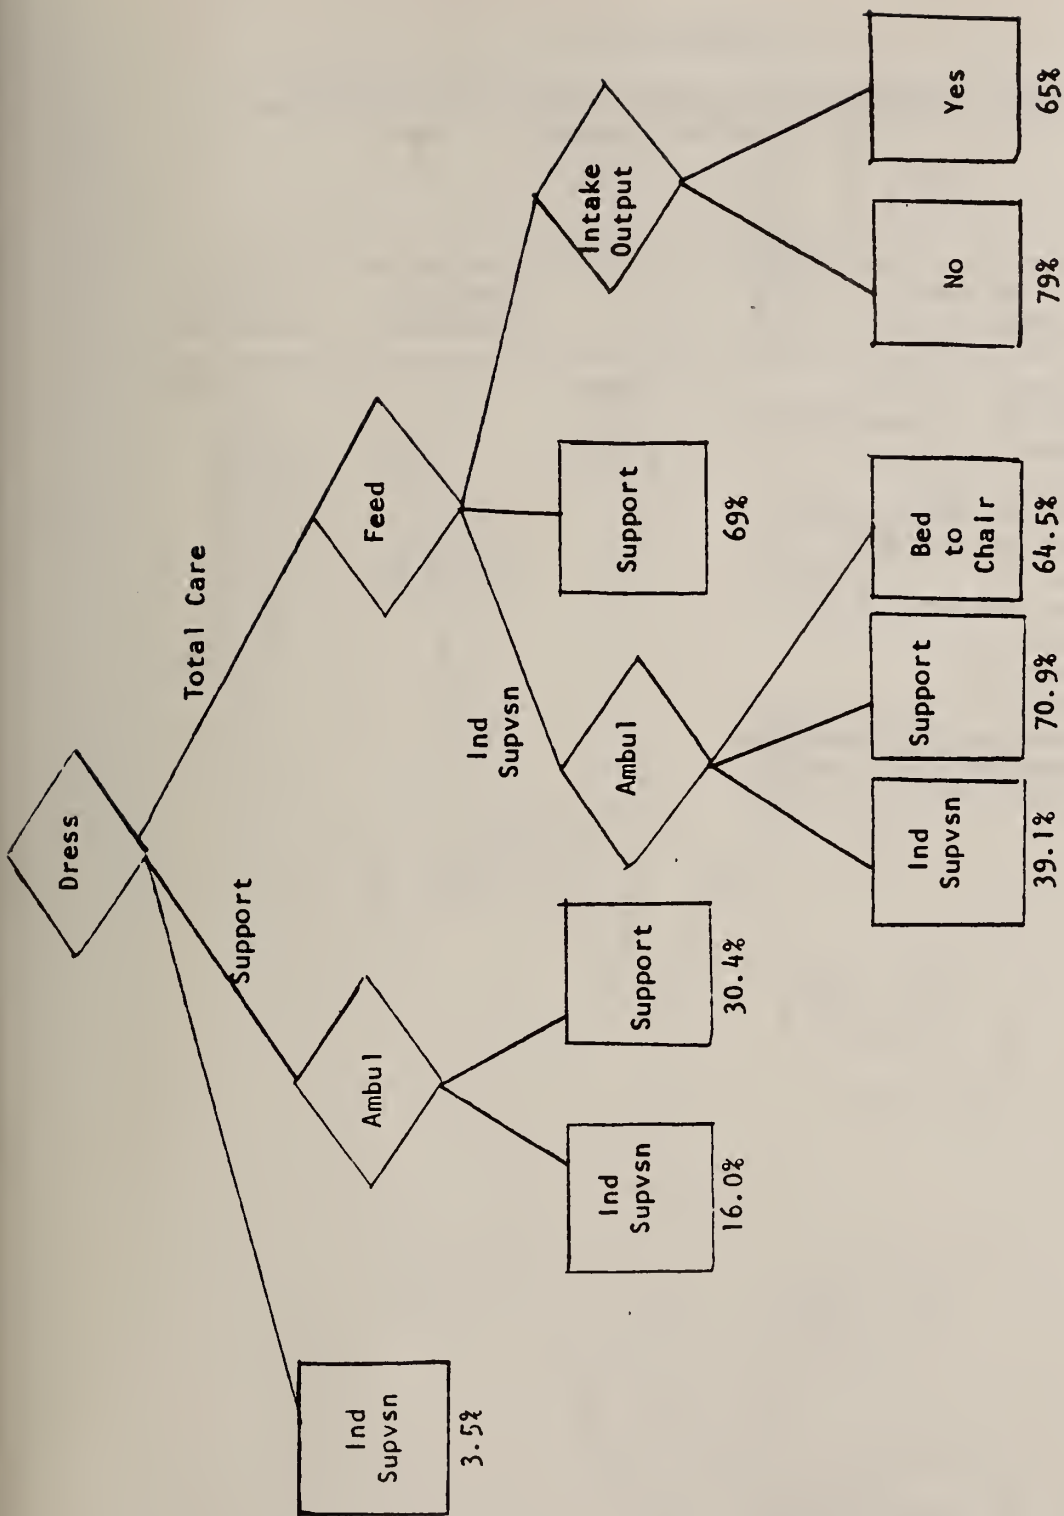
Dress

Total Care

Support

Ind Supvsn
3.5%

Ambul

Support
30.4%

Ind Supvsn
16.0%

Feed

Support
69%

Ind Supvsn

Ambul

Ind Supvsn
39.1%

Support
70.9%

Bed to Chair
64.5%

Intake Output

No
79%

Yes
65%